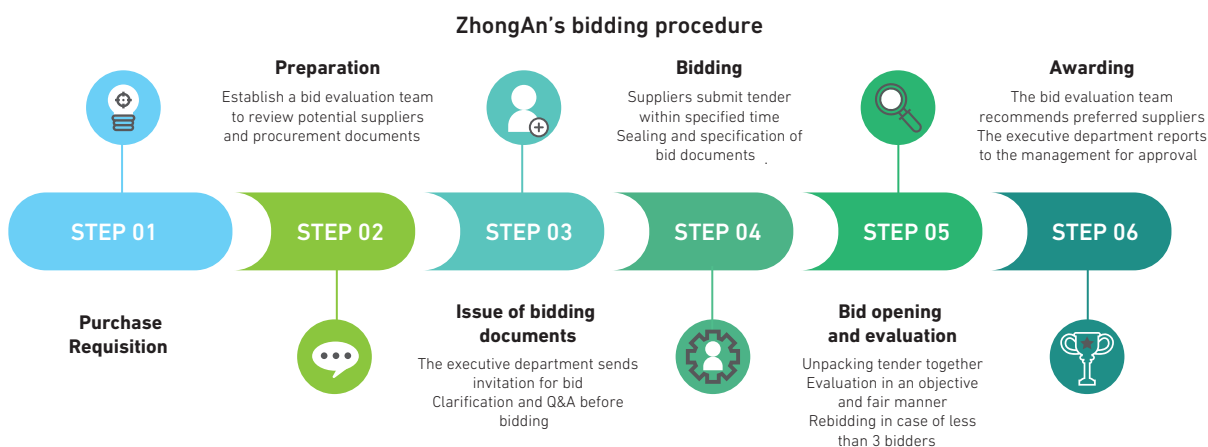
ZhongAn's bidding procedure

Preparation
Establish a bid evaluation team to review potential suppliers and procurement documents

Bidding
Suppliers submit tender within specified time
Sealing and specification of bid documents

Awarding
The bid evaluation team recommends preferred suppliers
The executive department reports to the management for approval

STEP 01

STEP 02

STEP 03

STEP 04

STEP 05

STEP 06

Purchase Requisition

Issue of bidding documents
The executive department sends invitation for bid
Clarification and Q&A before bidding

Bid opening and evaluation
Unpacking tender together
Evaluation in an objective and fair manner
Rebidding in case of less than 3 bidders